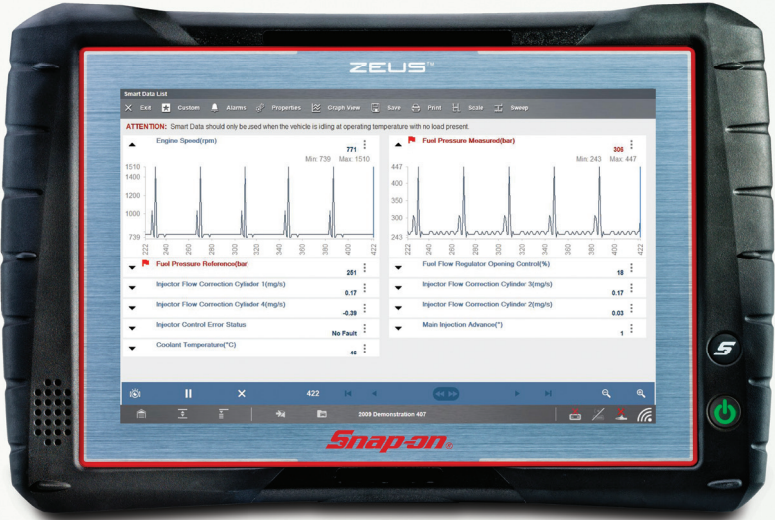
ZEUS™

Smart Data List

Exit  Custom  Alarms  Properties  Graph View  Save  Print  Scale  Sweep

ATTENTION: Smart Data should only be used when the vehicle is idling at operating temperature with no load present.

Engine Speed(rpm)
771
Min: 739 Max: 1510
1510
1400
1200
1000
739
222 240 260 280 300 320 340 360 380 400 422

Fuel Pressure Measured(bar)
306
Min: 243 Max: 447
447
400
350
300
243
222 240 260 280 300 320 340 360 380 400 422

Fuel Pressure Reference(bar
251

Fuel Flow Regulator Opening Control(%)
18

Injector Flow Correction Cylinder 1(mg/s)
0.17

Injector Flow Correction Cylinder 3(mg/s)
0.17

Injector Flow Correction Cylinder 4(mg/s)
-0.39

Injector Flow Correction Cylinder 2(mg/s)
0.03

Injector Control Error Status
No Fault

Main Injection Advance(°)
1

Coolant Temperature(°C)
46

422

2009 Demonstration 407

Snap-on